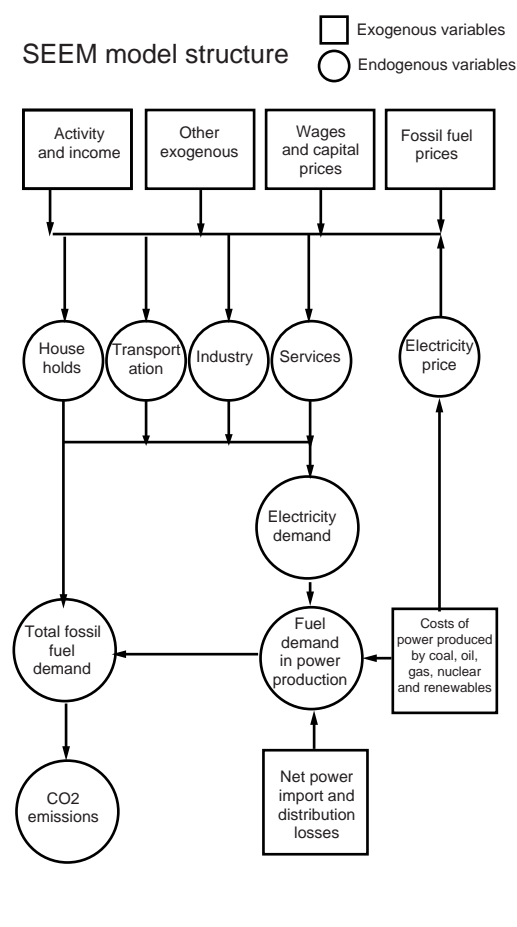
SEEM model structure

Exogenous variables

Endogenous variables

Activity and income

Other exogenous

Wages and capital prices

Fossil fuel prices

House holds

Transportation

Industry

Services

Electricity price

Electricity demand

Total fossil fuel demand

Fuel demand in power production

Costs of power produced by coal, oil, gas, nuclear and renewables

CO2 emissions

Net power import and distribution losses